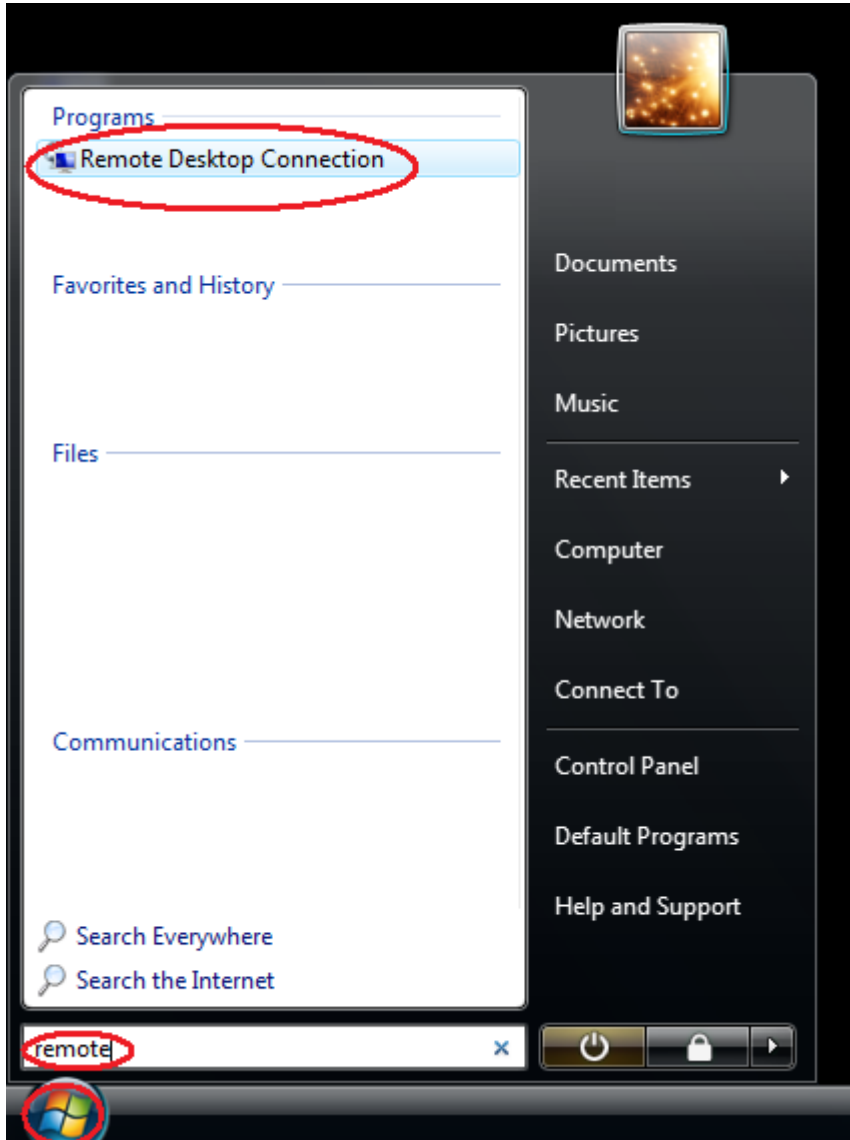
Programs

Remote Desktop Connection

Favorites and History

Files

Communications

Search Everywhere

Search the Internet

remote

Documents

Pictures

Music

Recent Items

Computer

Network

Connect To

Control Panel

Default Programs

Help and Support